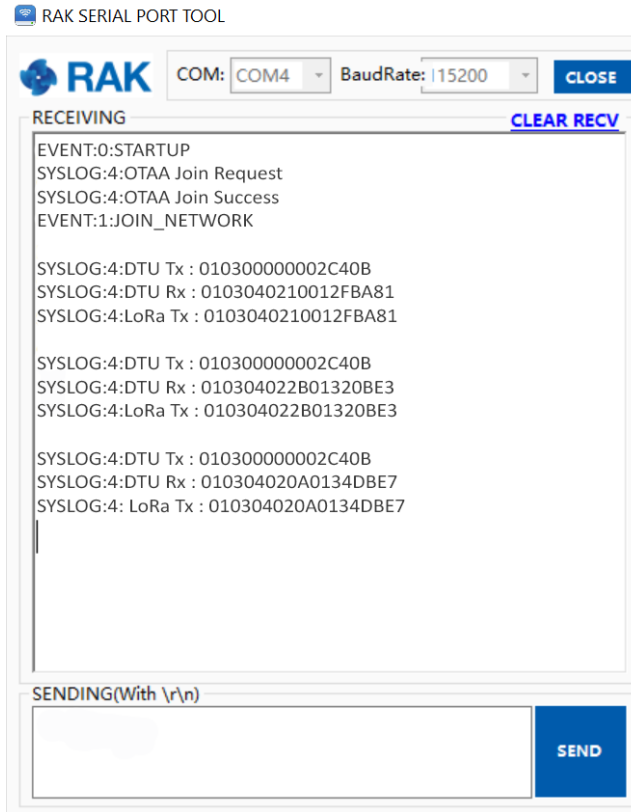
RAK SERIAL PORT TOOL

RAK COM: COM4 BaudRate: 115200 CLOSE

RECEIVING CLEAR RECV

EVENT:0:STARTUP
SYSLOG:4:OTAA Join Request
SYSLOG:4:OTAA Join Success
EVENT:1:JOIN_NETWORK

SYSLOG:4:DTU Tx : 010300000002C40B
SYSLOG:4:DTU Rx : 0103040210012FBA81
SYSLOG:4:LoRa Tx : 0103040210012FBA81

SYSLOG:4:DTU Tx : 010300000002C40B
SYSLOG:4:DTU Rx : 010304022B01320BE3
SYSLOG:4:LoRa Tx : 010304022B01320BE3

SYSLOG:4:DTU Tx : 010300000002C40B
SYSLOG:4:DTU Rx : 010304020A0134DBE7
SYSLOG:4: LoRa Tx : 010304020A0134DBE7

SENDING(With \r\n)

SEND